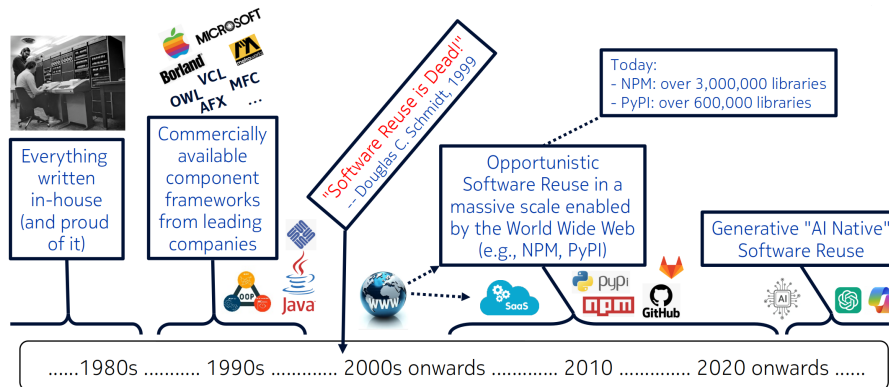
MICROSOFT
Borland VCL
OWL MFC
AFX ...

Everything written in-house (and proud of it)

Commercially available component frameworks from leading companies

OOP
Java

"Software Reuse is Dead!"
-- Douglas C. Schmidt, 1999

Today:
- NPM: over 3,000,000 libraries
- PyPI: over 600,000 libraries

Opportunistic Software Reuse in a massive scale enabled by the World Wide Web (e.g., NPM, PyPI)

WWW
SaaS
pypi
npm
GitHub

Generative "AI Native" Software Reuse

AI

......1980s ........... 1990s ............ 2000s onwards ............ 2010 ............. 2020 onwards ......